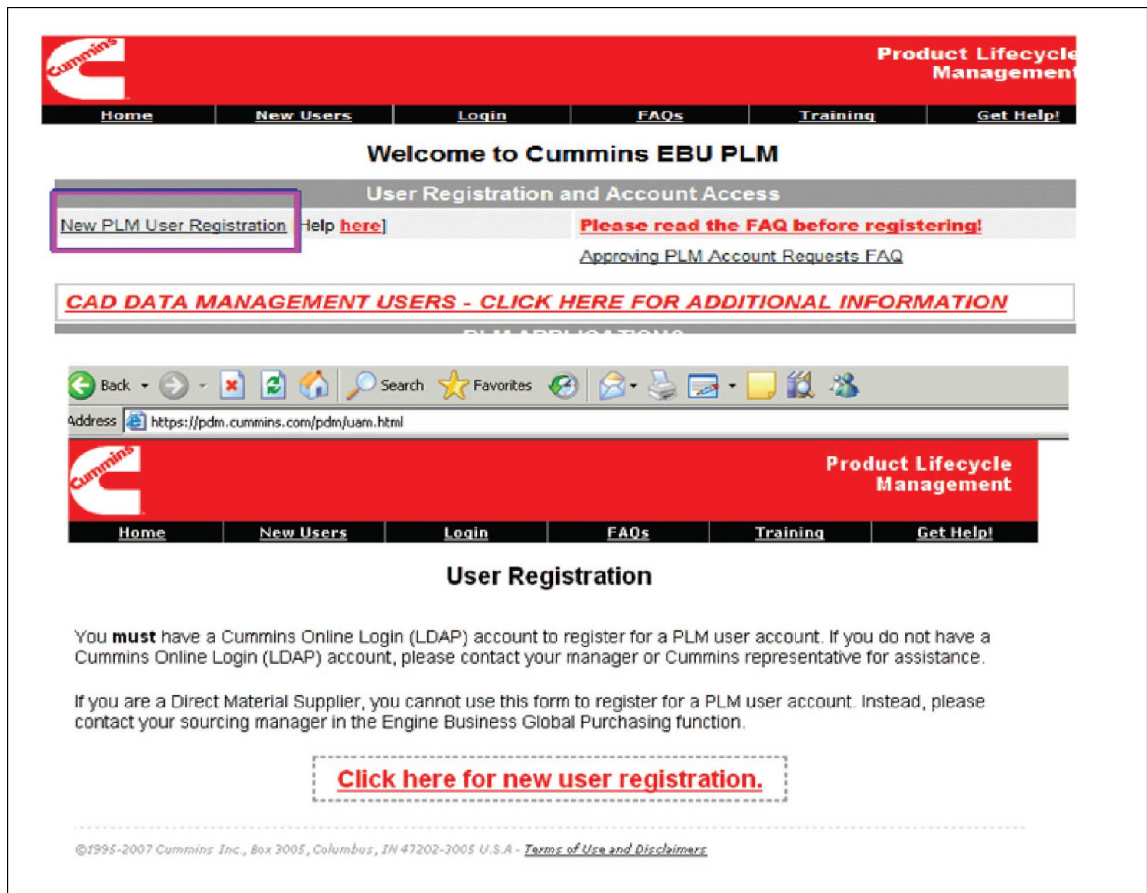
Cummins

Product Lifecycle Management

Home | New Users | Login | FAQs | Training | Get Help!

Welcome to Cummins EBU PLM

User Registration and Account Access

New PLM User Registration [Help here]

Please read the FAQ before registering!

Approving PLM Account Requests FAQ

CAD DATA MANAGEMENT USERS - CLICK HERE FOR ADDITIONAL INFORMATION

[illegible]

Back Search Favorites

Address https://pdm.cummins.com/pdm/uam.html

Cummins

Product Lifecycle Management

Home | New Users | Login | FAQs | Training | Get Help!

User Registration

You **must** have a Cummins Online Login (LDAP) account to register for a PLM user account. If you do not have a Cummins Online Login (LDAP) account, please contact your manager or Cummins representative for assistance.

If you are a Direct Material Supplier, you cannot use this form to register for a PLM user account. Instead, please contact your sourcing manager in the Engine Business Global Purchasing function.

Click here for new user registration.

©1995-2007 Cummins Inc., Box 3005, Columbus, IN 47202-3005 U.S.A - Terms of Use and Disclaimers